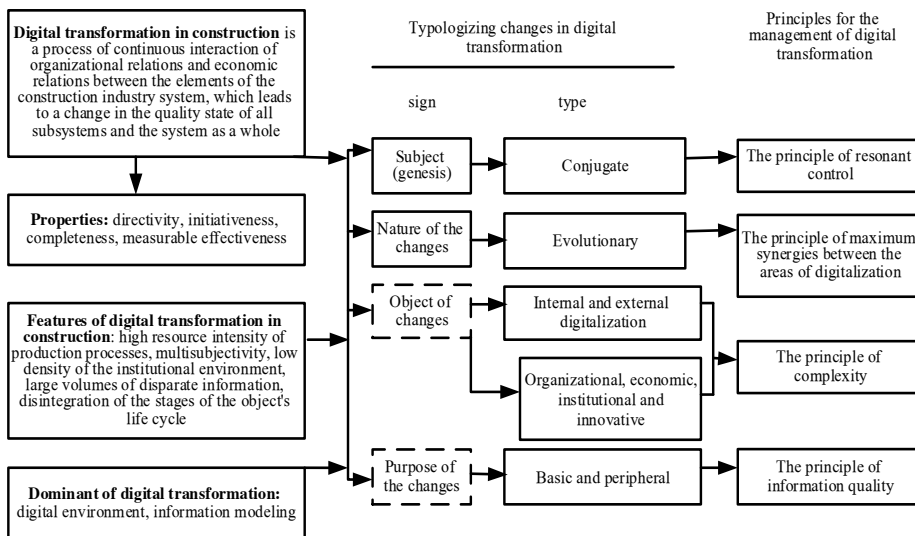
**Digital transformation in construction** is a process of continuous interaction of organizational relations and economic relations between the elements of the construction industry system, which leads to a change in the quality state of all subsystems and the system as a whole

**Properties:** directivity, initiativeness, completeness, measurable effectiveness

**Features of digital transformation in construction**: high resource intensity of production processes, multisubjectivity, low density of the institutional environment, large volumes of disparate information, disintegration of the stages of the object's life cycle

**Dominant of digital transformation:** digital environment, information modeling

Typologizing changes in digital transformation

sign

type

Principles for the management of digital transformation

Subject (genesis)

Conjugate

The principle of resonant control

Nature of the changes

Evolutionary

The principle of maximum synergies between the areas of digitalization

Object of changes

Internal and external digitalization

Organizational, economic, institutional and innovative

The principle of complexity

Purpose of the changes

Basic and peripheral

The principle of information quality